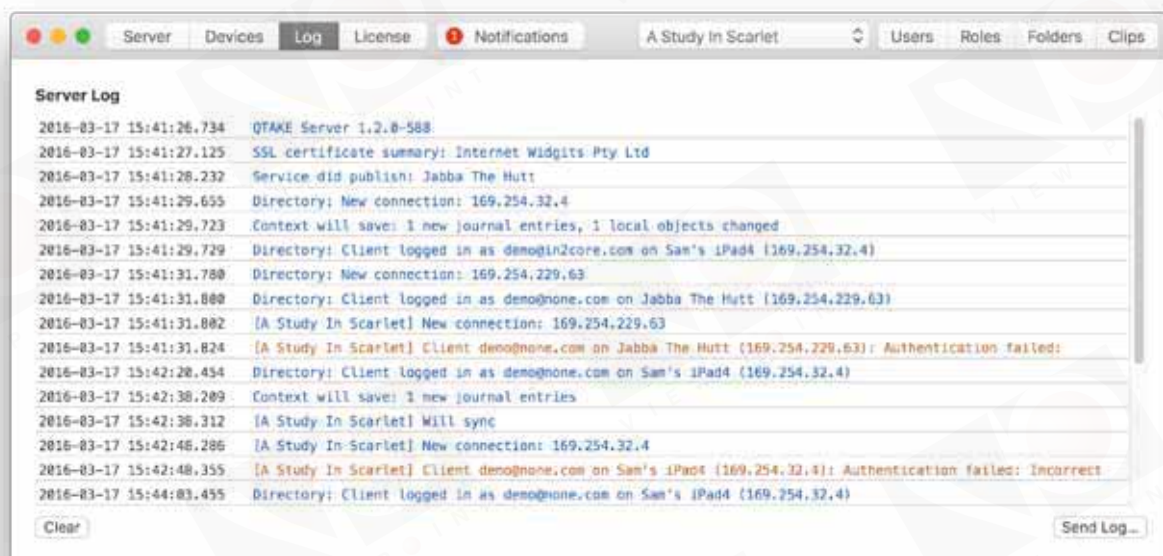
Server Devices Log License Notifications A Study In Scarlet Users Roles Folders Clips

Server Log

| | |
|---|---|
| 2016-03-17 15:41:26.734 | QTAKE Server 1.2.0-588 |
| 2016-03-17 15:41:27.125 | SSL certificate summary: Internet Widgits Pty Ltd |
| 2016-03-17 15:41:28.232 | Service did publish: Jabba The Hutt |
| 2016-03-17 15:41:29.655 | Directory: New connection: 169.254.32.4 |
| 2016-03-17 15:41:29.723 | Context will save: 1 new journal entries, 1 local objects changed |
| 2016-03-17 15:41:29.729 | Directory: Client logged in as demo@in2core.com on Sam's iPad4 (169.254.32.4) |
| 2016-03-17 15:41:31.780 | Directory: New connection: 169.254.229.63 |
| 2016-03-17 15:41:31.800 | Directory: Client logged in as demo@none.com on Jabba The Hutt (169.254.229.63) |
| 2016-03-17 15:41:31.802 | [A Study In Scarlet] New connection: 169.254.229.63 |
| 2016-03-17 15:41:31.824 | [A Study In Scarlet] Client demo@none.com on Jabba The Hutt (169.254.229.63): Authentication failed: |
| 2016-03-17 15:42:20.454 | Directory: Client logged in as demo@none.com on Sam's iPad4 (169.254.32.4) |
| 2016-03-17 15:42:38.209 | Context will save: 1 new journal entries |
| 2016-03-17 15:42:38.312 | [A Study In Scarlet] Will sync |
| 2016-03-17 15:42:48.286 | [A Study In Scarlet] New connection: 169.254.32.4 |
| 2016-03-17 15:42:48.355 | [A Study In Scarlet] Client demo@none.com on Sam's iPad4 (169.254.32.4): Authentication failed: Incorrect |
| 2016-03-17 15:44:03.455 | Directory: Client logged in as demo@none.com on Sam's iPad4 (169.254.32.4) |

Clear

Send Log...